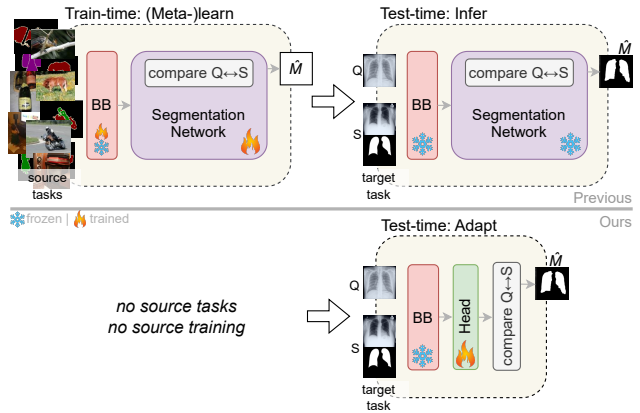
Train-time: (Meta-)learn

BB

compare Q↔S

Segmentation Network

$\hat{M}$

source tasks

Test-time: Infer

Q

S

BB

compare Q↔S

Segmentation Network

$\hat{M}$

target task

Previous

frozen | trained

Ours

Test-time: Adapt

no source tasks
no source training

Q

S

BB

Head

compare Q↔S

$\hat{M}$

target task